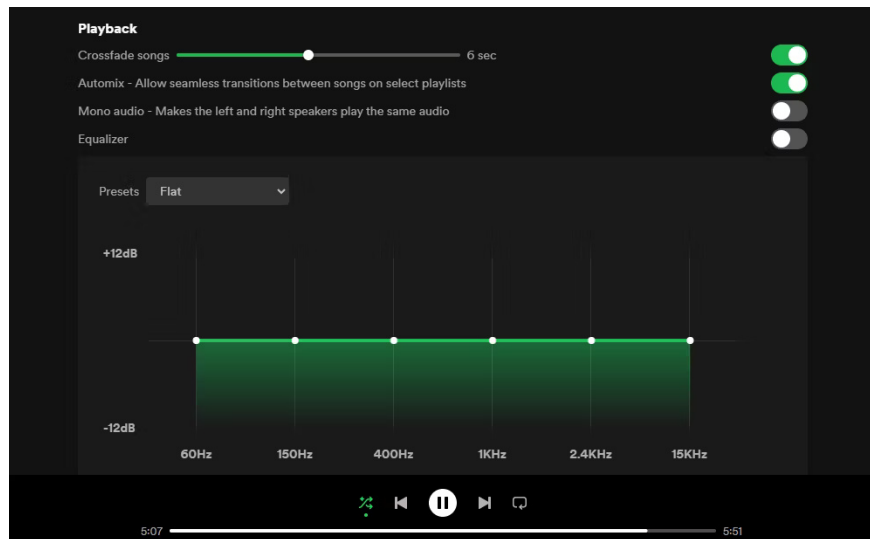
Playback

Crossfade songs 6 sec

Automix - Allow seamless transitions between songs on select playlists

Mono audio - Makes the left and right speakers play the same audio

Equalizer

Presets Flat

+12dB

-12dB

60Hz 150Hz 400Hz 1KHz 2.4KHz 15KHz

5:07 5:51